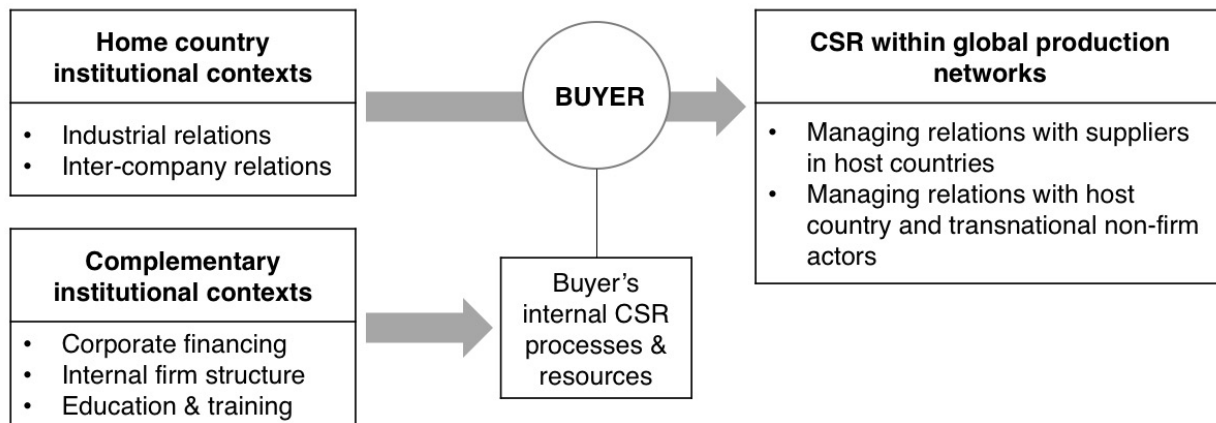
**Home country institutional contexts**

- Industrial relations
- Inter-company relations

**BUYER**

**CSR within global production networks**

- Managing relations with suppliers in host countries
- Managing relations with host country and transnational non-firm actors

**Complementary institutional contexts**

- Corporate financing
- Internal firm structure
- Education & training

Buyer's internal CSR processes & resources